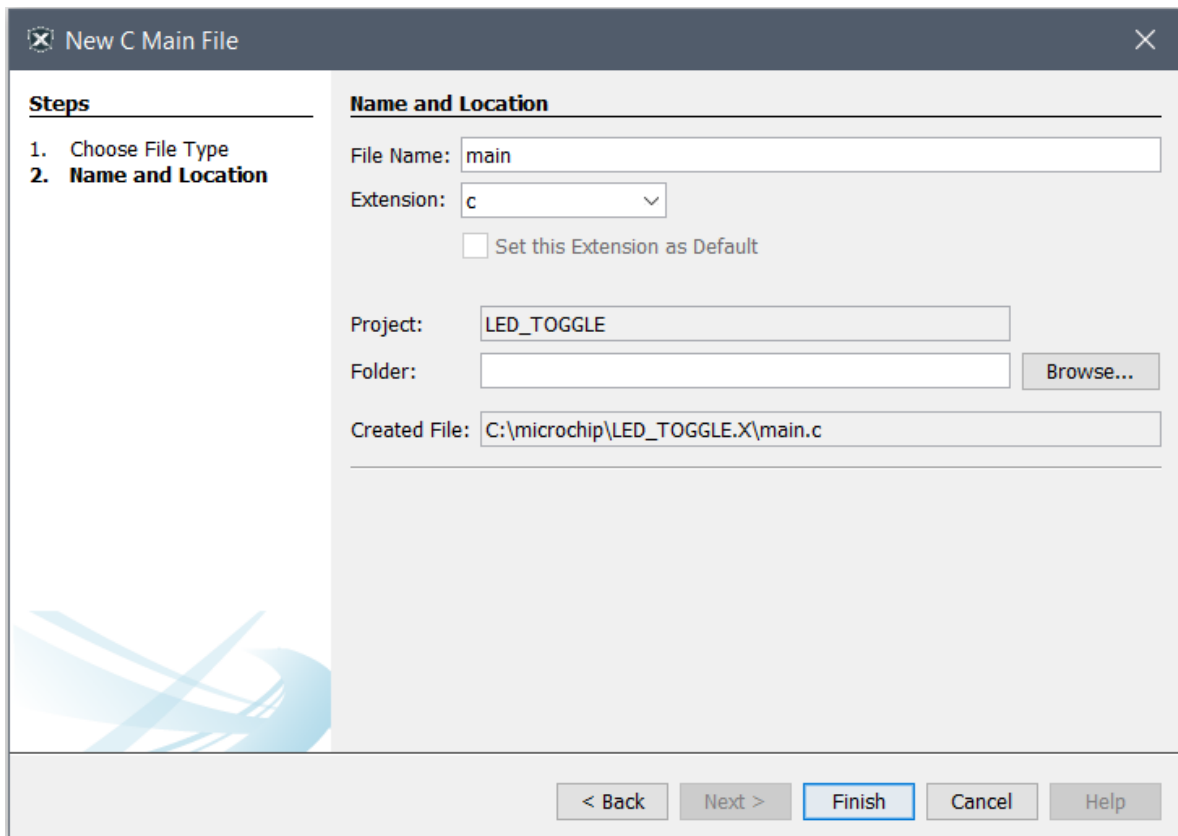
New C Main File

Steps

1. Choose File Type
2. Name and Location

Name and Location

File Name: main

Extension: c

Set this Extension as Default

Project: LED_TOGGLE

Folder:

Browse...

Created File: C:\microchip\LED_TOGGLE.X\main.c

< Back
Next >
Finish
Cancel
Help